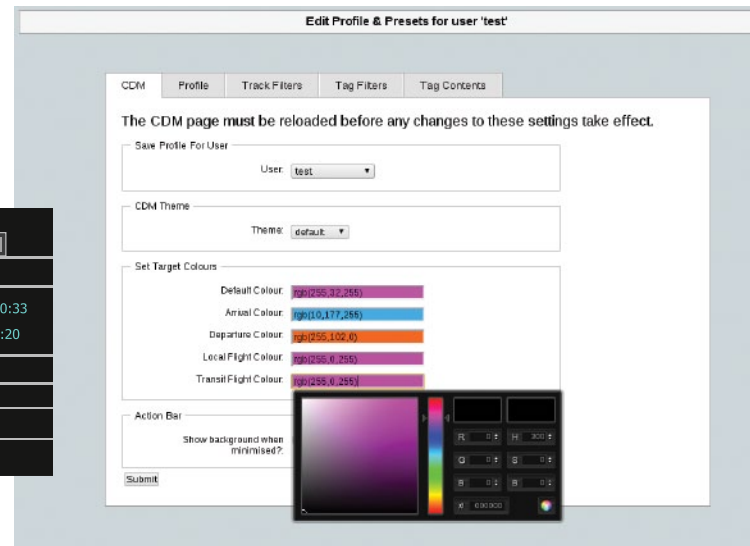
Edit Profile & Presets for user 'test'

CDM | Profile | Track Filters | Tag Filters | Tag Contents

The CDM page must be reloaded before any changes to these settings take effect.

Save Profile For User

User: test

CDM Theme

Theme: default

Set Target Colours

Default Colour: rgb(255,32,255)

Arrival Colour: rgb(10,177,255)

Departure Colour: rgb(255,102,0)

Local Flight Colour: rgb(255,0,255)

Transit Flight Colour: rgb(255,0,255)

Action Bar

Show background when minimised?:

Submit

0:33

:20

R 0
H 300
G 0
S 0
B 0
B 0
# 000000